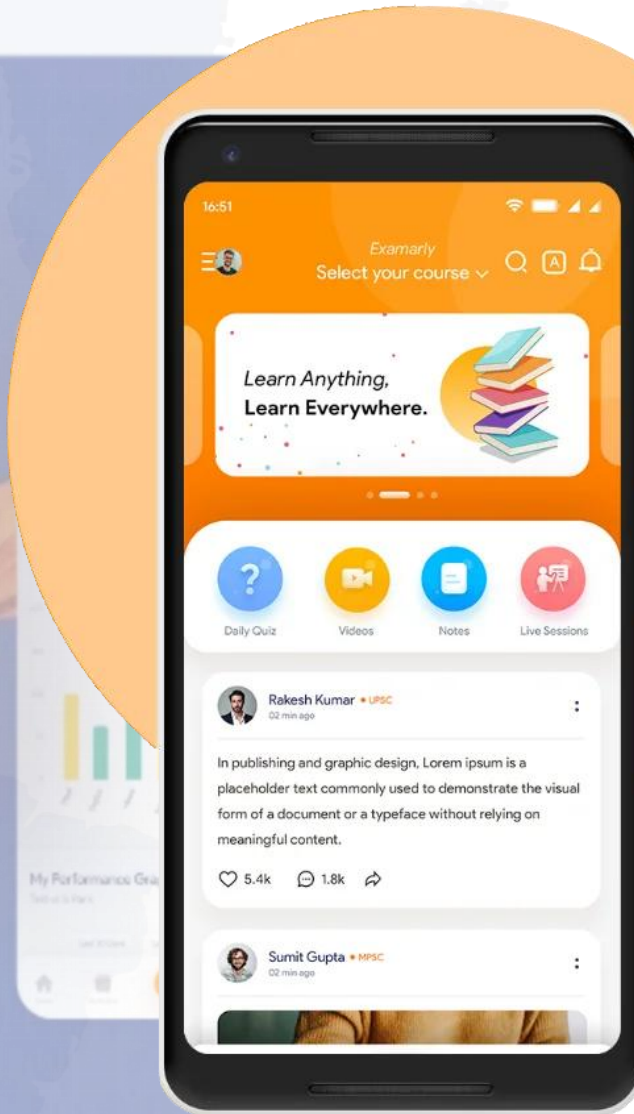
16:51

Examarly
Select your course

A

Learn Anything,
Learn Everywhere.

?
Daily Quiz
Videos
Notes
Live Sessions

Rakesh Kumar • UPSC
02 min ago

In publishing and graphic design, Lorem ipsum is a placeholder text commonly used to demonstrate the visual form of a document or a typeface without relying on meaningful content.

5.4k 1.8k

Sumit Gupta • MPSC
02 min ago

My Performance Gra
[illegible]